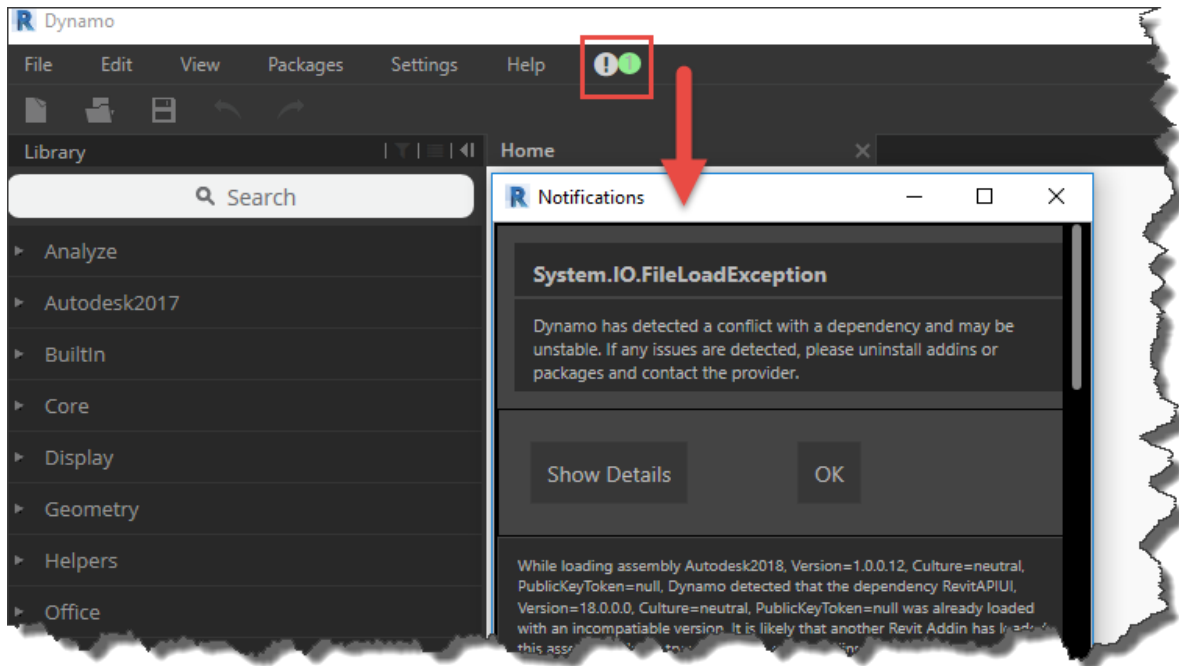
Dynamo

File Edit View Packages Settings Help

Library

Search

Analyze

Autodesk2017

BuiltIn

Core

Display

Geometry

Helpers

Office

Home

Notifications

System.IO.FileLoadException

Dynamo has detected a conflict with a dependency and may be unstable. If any issues are detected, please uninstall addins or packages and contact the provider.

Show Details

OK

While loading assembly Autodesk2018, Version=1.0.0.12, Culture=neutral, PublicKeyToken=null, Dynamo detected that the dependency RevitAPIUI, Version=18.0.0.0, Culture=neutral, PublicKeyToken=null was already loaded with an incompatiable version. It is likely that another Revit Addin has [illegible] this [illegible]